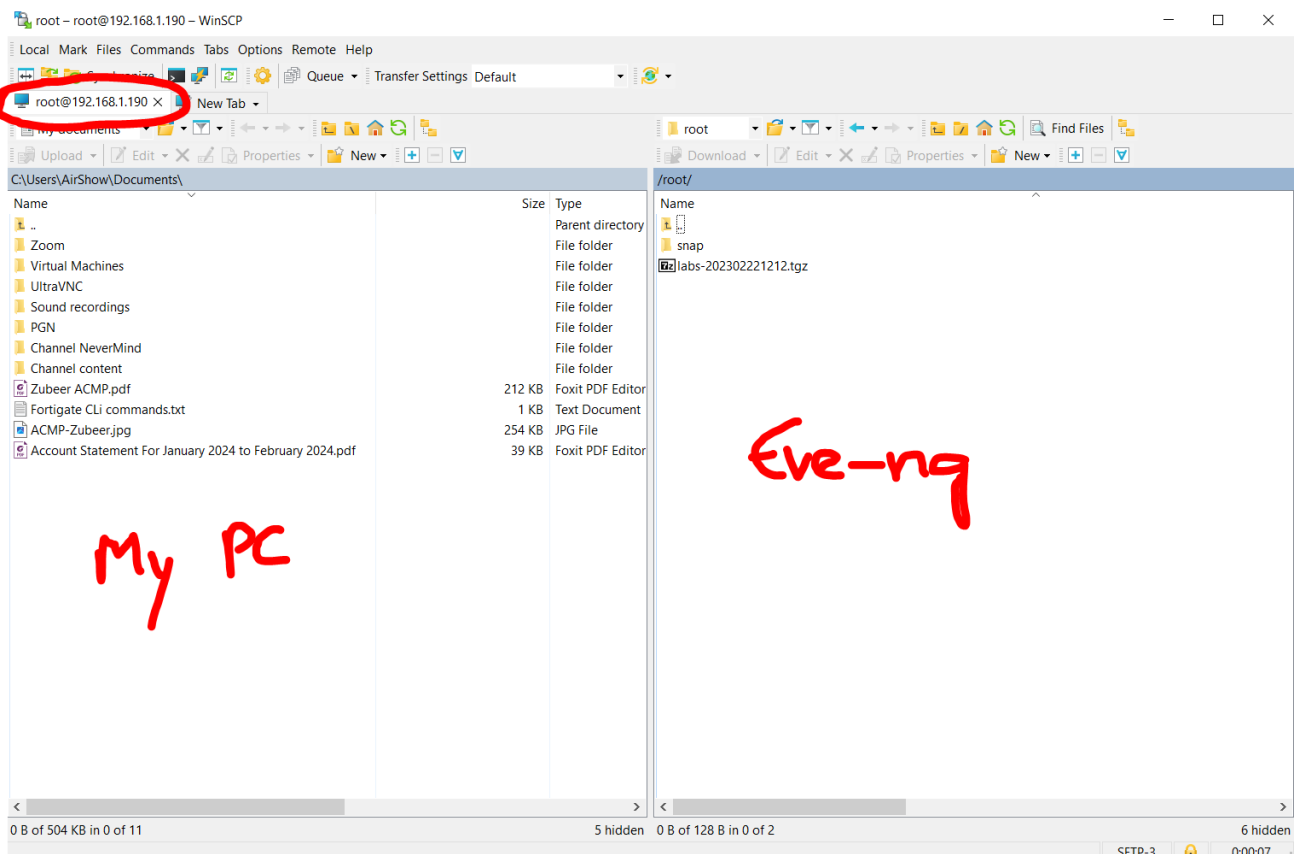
root – root@192.168.1.190 – WinSCP

Local Mark Files Commands Tabs Options Remote Help

Synchronize Queue Transfer Settings Default

root@192.168.1.190 × New Tab

My documents

Upload Edit Properties New

C:\Users\AirShow\Documents\

| Name | Size | Type |
|---|---|---|
| .. | | Parent directory |
| Zoom | | File folder |
| Virtual Machines | | File folder |
| UltraVNC | | File folder |
| Sound recordings | | File folder |
| PGN | | File folder |
| Channel NeverMind | | File folder |
| Channel content | | File folder |
| Zubeer ACMP.pdf | 212 KB | Foxit PDF Editor |
| Fortigate CLi commands.txt | 1 KB | Text Document |
| ACMP-Zubeer.jpg | 254 KB | JPG File |
| Account Statement For January 2024 to February 2024.pdf | 39 KB | Foxit PDF Editor |

My PC

0 B of 504 KB in 0 of 11

5 hidden

root

Find Files

Download Edit Properties New

/root/

| Name |
|---|
| .. |
| snap |
| labs-202302221212.tgz |

Eve-ng

0 B of 128 B in 0 of 2

6 hidden

SFTP-3

0:00:07